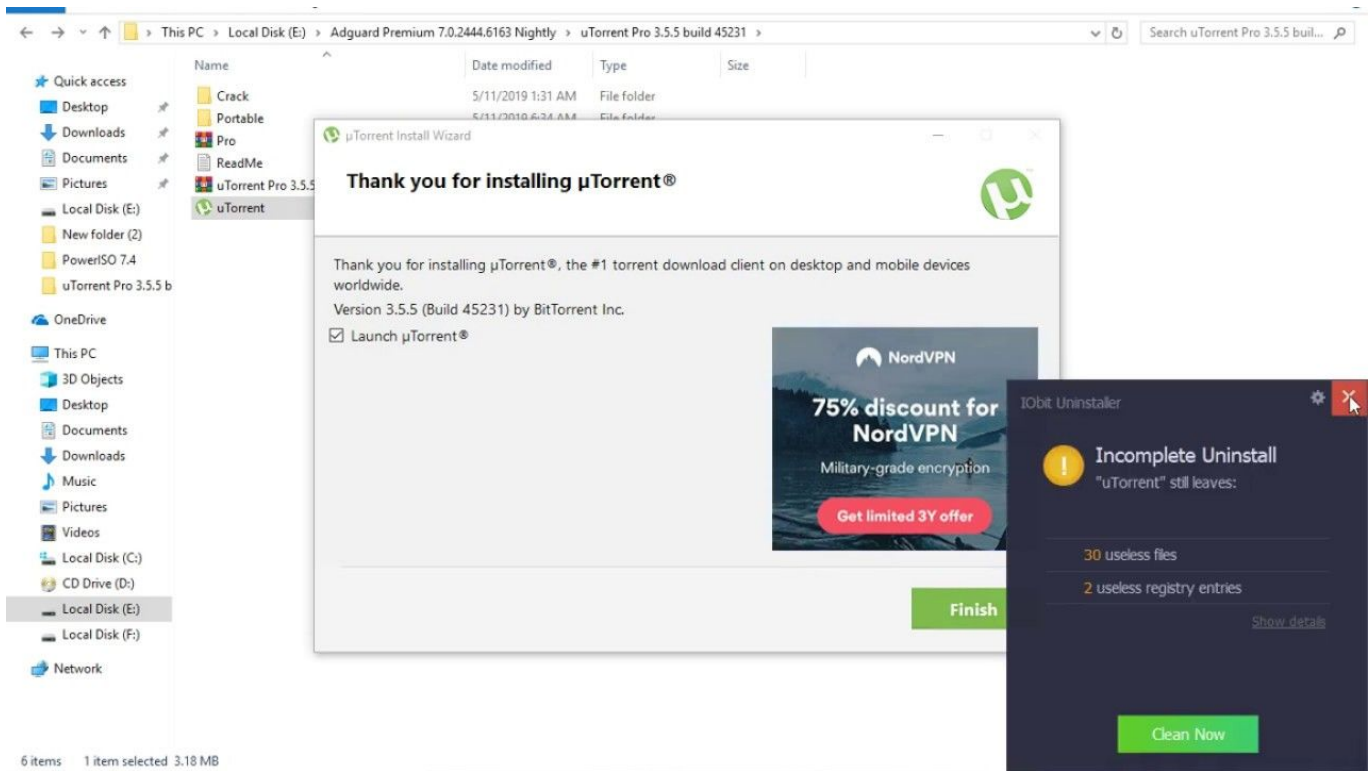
This PC > Local Disk (E:) > Adguard Premium 7.0.2444.6163 Nightly > uTorrent Pro 3.5.5 build 45231 >

Search uTorrent Pro 3.5.5 buil...

Quick access
Desktop
Downloads
Documents
Pictures
Local Disk (E:)
New folder (2)
PowerISO 7.4
uTorrent Pro 3.5.5 b
OneDrive
This PC
3D Objects
Desktop
Documents
Downloads
Music
Pictures
Videos
Local Disk (C:)
CD Drive (D:)
Local Disk (E:)
Local Disk (F:)
Network

| Name | Date modified | Type | Size |
|---|---|---|---|
| Crack | 5/11/2019 1:31 AM | File folder | |
| Portable | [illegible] | File folder | |
| Pro | | | |
| ReadMe | | | |
| uTorrent Pro 3.5.5 | | | |
| uTorrent | | | |

6 items 1 item selected 3.18 MB

µTorrent Install Wizard

Thank you for installing µTorrent®

Thank you for installing µTorrent®, the #1 torrent download client on desktop and mobile devices worldwide.

Version 3.5.5 (Build 45231) by BitTorrent Inc.

Launch µTorrent®

NordVPN
75% discount for NordVPN
Military-grade encryption
Get limited 3Y offer

Finish

IObit Uninstaller

Incomplete Uninstall
"uTorrent" still leaves:

30 useless files
2 useless registry entries
Show details

Clean Now